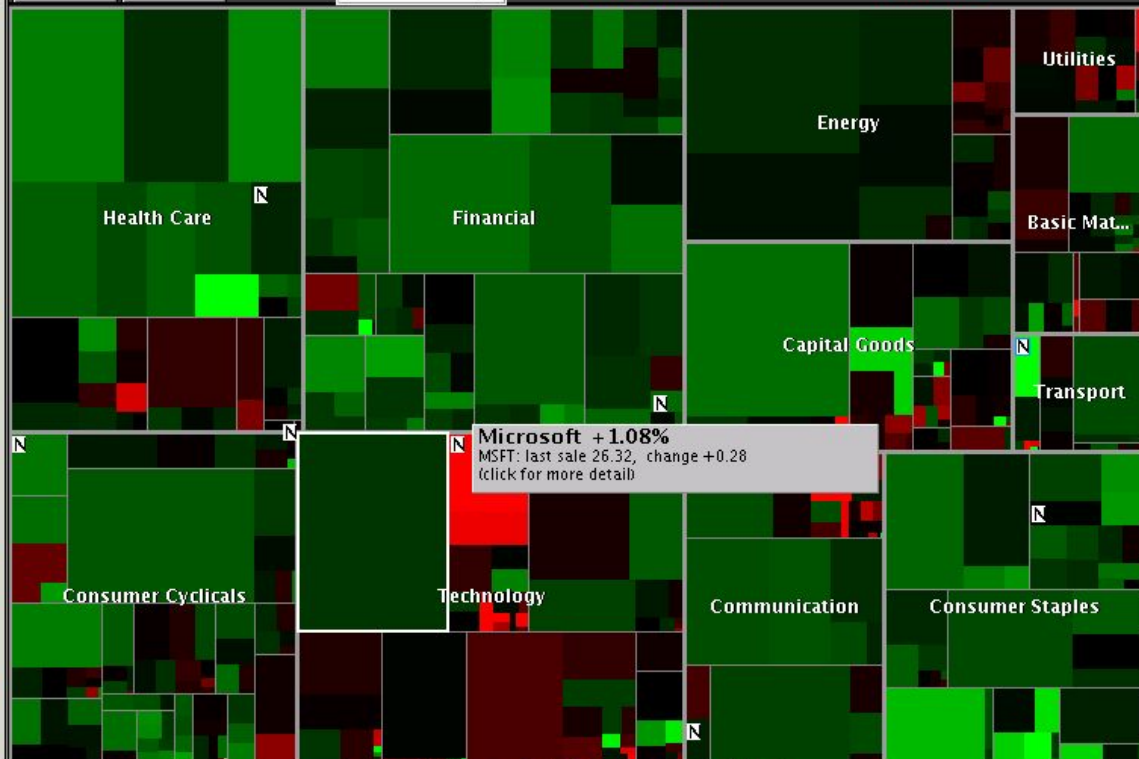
Utilities

Energy

Health Care

Financial

Basic Mat...

Capital Goods

Transport

Microsoft +1.08%
MSFT: last sale 26.32, change +0.28
(click for more detail)

Consumer Cyclicals

Technology

Communication

Consumer Staples

N N N N N N N N N